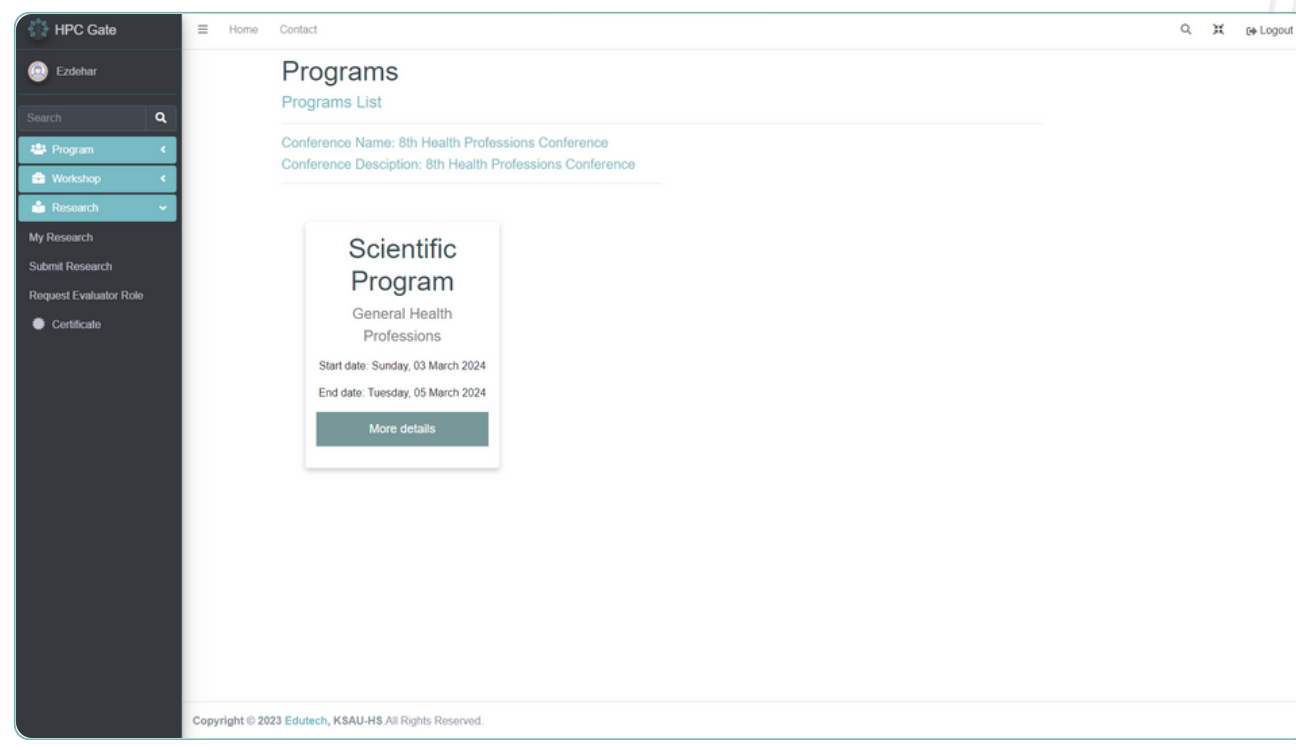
HPC Gate

Ezdehar

Search

Program

Workshop

Research

My Research

Submit Research

Request Evaluator Role

Certificate

Home Contact

Logout

Programs

Programs List

Conference Name: 8th Health Professions Conference
Conference Desciption: 8th Health Professions Conference

Scientific Program

General Health Professions

Start date: Sunday, 03 March 2024

End date: Tuesday, 05 March 2024

More details

Copyright © 2023 Edutech, KSAU-HS.All Rights Reserved.